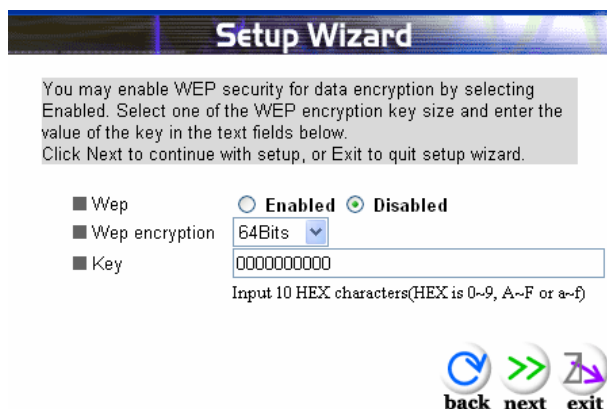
Setup Wizard

You may enable WEP security for data encryption by selecting Enabled. Select one of the WEP encryption key size and enter the value of the key in the text fields below.
Click Next to continue with setup, or Exit to quit setup wizard.

| | |
|---|---|
| Wep | Enabled Disabled |
| Wep encryption | 64Bits |
| Key | 0000000000 |

Input 10 HEX characters(HEX is 0~9, A~F or a~f)

back next exit